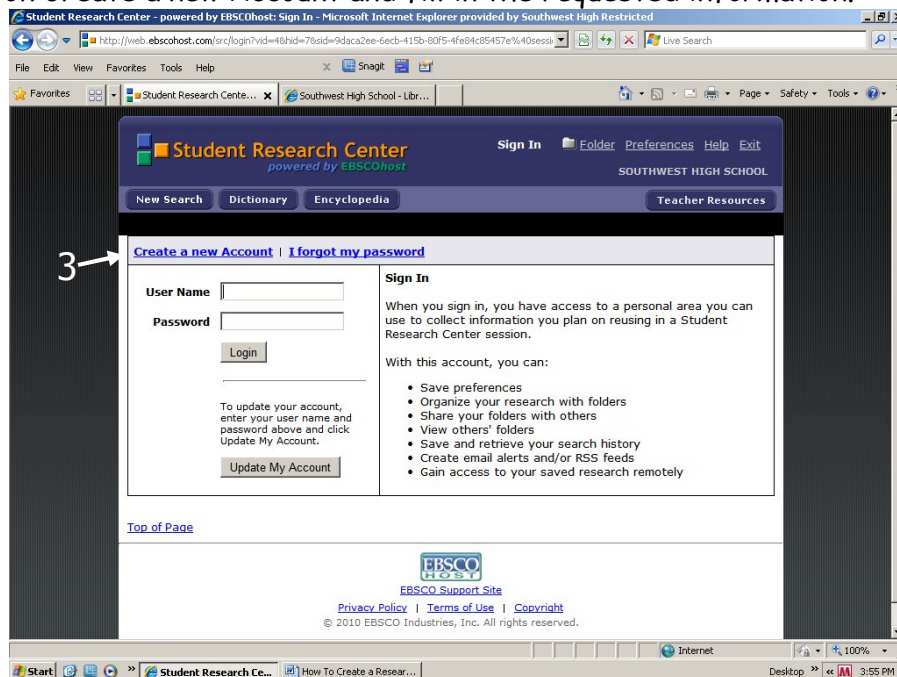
on Create a new Account and fill in the requested information.

Student Research Center - powered by EBSCOhost: Sign In - Microsoft Internet Explorer provided by Southwest High Restricted

http://web.ebscohost.com/src/login?vid=4&hid=7&sid=9daca2ee-6ecb-415b-80f5-4fe84c85457e%40sessi

Live Search

File Edit View Favorites Tools Help

Snagit

Favorites

Student Research Cente...

Southwest High School - Libr...

Page Safety Tools

Student Research Center
powered by EBSCOhost

Sign In Folder Preferences Help Exit

SOUTHWEST HIGH SCHOOL

New Search Dictionary Encyclopedia

Teacher Resources

3

Create a new Account | I forgot my password

User Name

Password

Login

To update your account, enter your user name and password above and click Update My Account.

Update My Account

Sign In

When you sign in, you have access to a personal area you can use to collect information you plan on reusing in a Student Research Center session.

With this account, you can:

• Save preferences
• Organize your research with folders
• Share your folders with others
• View others' folders
• Save and retrieve your search history
• Create email alerts and/or RSS feeds
• Gain access to your saved research remotely

Top of Page

EBSCO HOST

EBSCO Support Site

Privacy Policy | Terms of Use | Copyright

© 2010 EBSCO Industries, Inc. All rights reserved.

Internet

100%

Start

Student Research Ce...

How To Create a Resear...

Desktop

3:55 PM